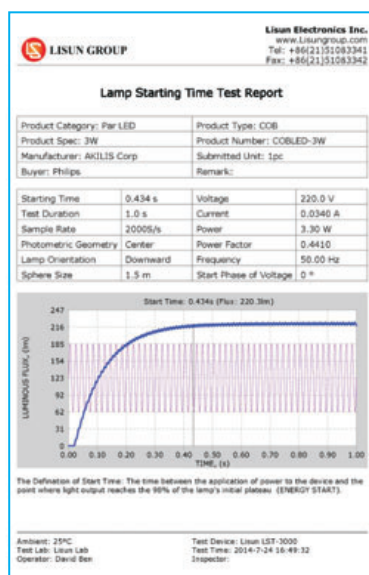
LISUN GROUP

Lisun Electronics Inc.
www.Lisungroup.com
Tel: +86(21)51083341
Fax: +86(21)51083342

Lamp Starting Time Test Report

| Product Category: Par LED | Product Type: COB |
|---|---|
| Product Spec: 3W | Product Number: COBLED-3W |
| Manufacturer: AKILIS Corp | Submitted Unit: 1pc |
| Buyer: Philips | Remark: |

| Starting Time | 0.434 s | Voltage | 220.0 V |
|---|---|---|---|
| Test Duration | 1.0 s | Current | 0.0340 A |
| Sample Rate | 2000S/s | Power | 3.30 W |
| Photometric Geometry | Center | Power Factor | 0.4410 |
| Lamp Orientation | Downward | Frequency | 50.00 Hz |
| Sphere Size | 1.5 m | Start Phase of Voltage | 0 ° |

Start Time: 0.434s (Flux: 220.3lm)

247
216
185
154
123
92
62
31
0

LUMINOUS FLUX, (lm)

0.00 0.10 0.20 0.30 0.40 0.50 0.60 0.70 0.80 0.90 1.00

TIME, (s)

The Defination of Start Time: The time between the application of power to the device and the point where light output reaches the 98% of the lamp's initial plateau (ENERGY START).

Ambient: 25°C
Test Lab: Lisun Lab
Operator: David Ben

Test Device: Lisun LST-3000
Test Time: 2014-7-24 16:49:32
Inspector: